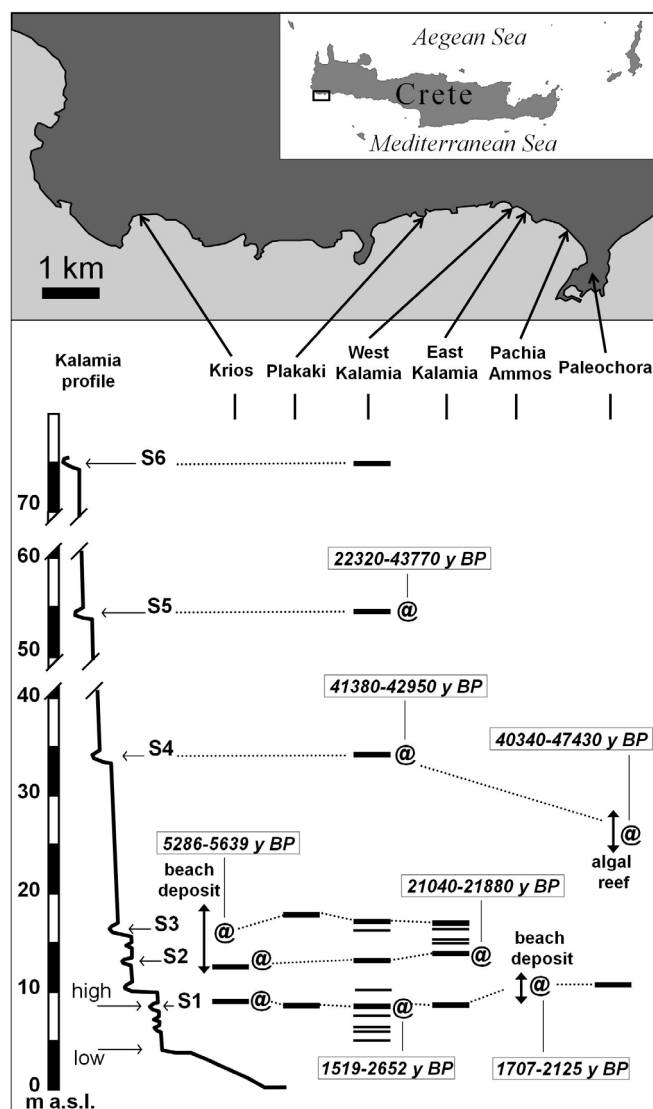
Aegean Sea
Crete
Mediterranean Sea
1 km

Kalamia profile
Krios
Plakaki
West Kalamia
East Kalamia
Pachia Ammos
Paleochora

70
60
50
40
30
20
10
0
m a.s.l.

S6
S5
S4
S3
S2
S1
high
low

22320-43770 y BP
@
41380-42950 y BP
@
40340-47430 y BP
@
algal reef
5286-5639 y BP
beach deposit
@
21040-21880 y BP
@
@
beach deposit
@
@
@
1519-2652 y BP
1707-2125 y BP